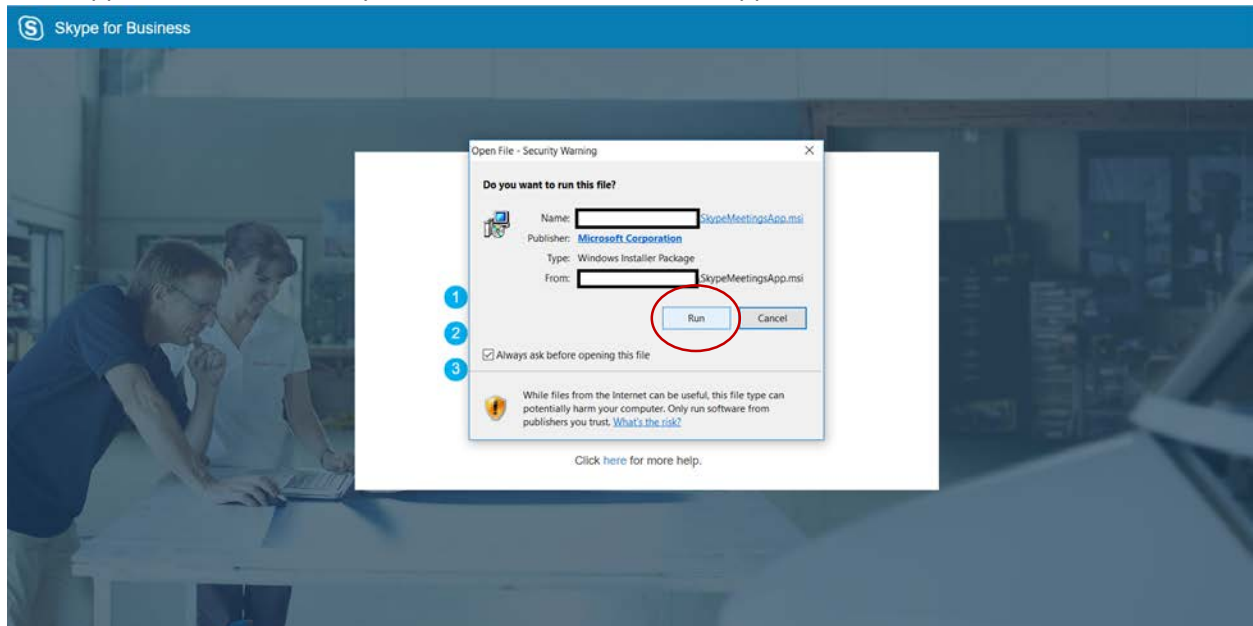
Skype for Business

Open File - Security Warning

Do you want to run this file?

Name: SkypeMeetingsApp.msi
Publisher: Microsoft Corporation
Type: Windows Installer Package
From: SkypeMeetingsApp.msi

1
2
3

Run
Cancel

Always ask before opening this file

While files from the Internet can be useful, this file type can potentially harm your computer. Only run software from publishers you trust. What's the risk?

Click here for more help.